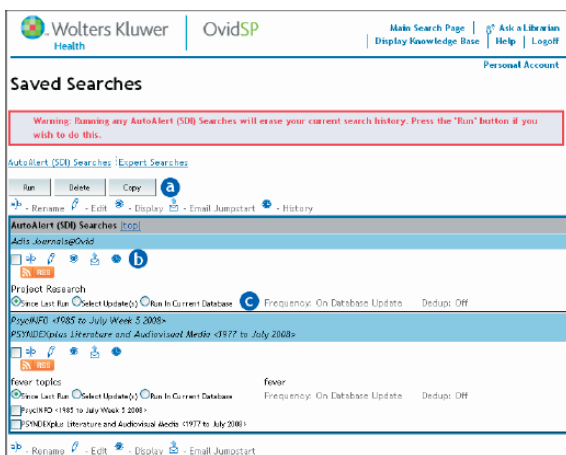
Wolters Kluwer Health | OvidSP

Main Search Page | Ask a Librarian
Display Knowledge Base | Help | Logoff

Personal Account

Saved Searches

Warning: Running any AutoAlert (SDI) Searches will erase your current search history. Press the "Run" button if you wish to do this.

AutoAlert (SDI) Searches | Expert Searches

Run | Delete | Copy  a

- Rename - Edit - Display - Email Jumpstart - History

AutoAlert (SDI) Searches [top]

Adis Journals@Ovid

b

RSS

Project Research

Since Last Run Select Update(s) Run In Current Database  c  Frequency: On Database Update  Dedup: Off

PsycINFO <1985 to July Week 5 2008>
PSYNDEXplus Literature and Audiovisual Media <1977 to July 2008>

RSS

fever topics  fever

Since Last Run Select Update(s) Run In Current Database  Frequency: On Database Update  Dedup: Off

PsycINFO <1985 to July Week 5 2008>
PSYNDEXplus Literature and Audiovisual Media <1977 to July 2008>

- Rename - Edit - Display - Email Jumpstart